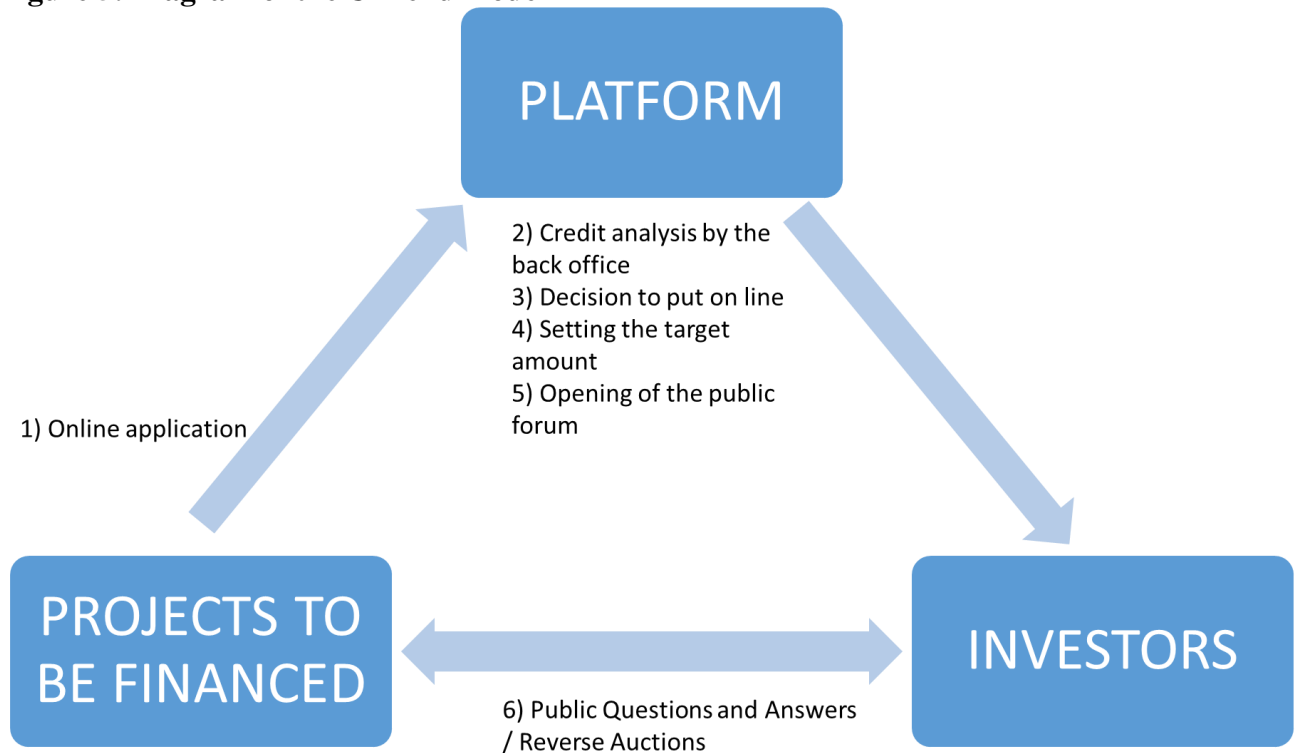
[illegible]

PLATFORM

2) Credit analysis by the back office
3) Decision to put on line
4) Setting the target amount
5) Opening of the public forum

1) Online application

PROJECTS TO BE FINANCED

INVESTORS

6) Public Questions and Answers / Reverse Auctions